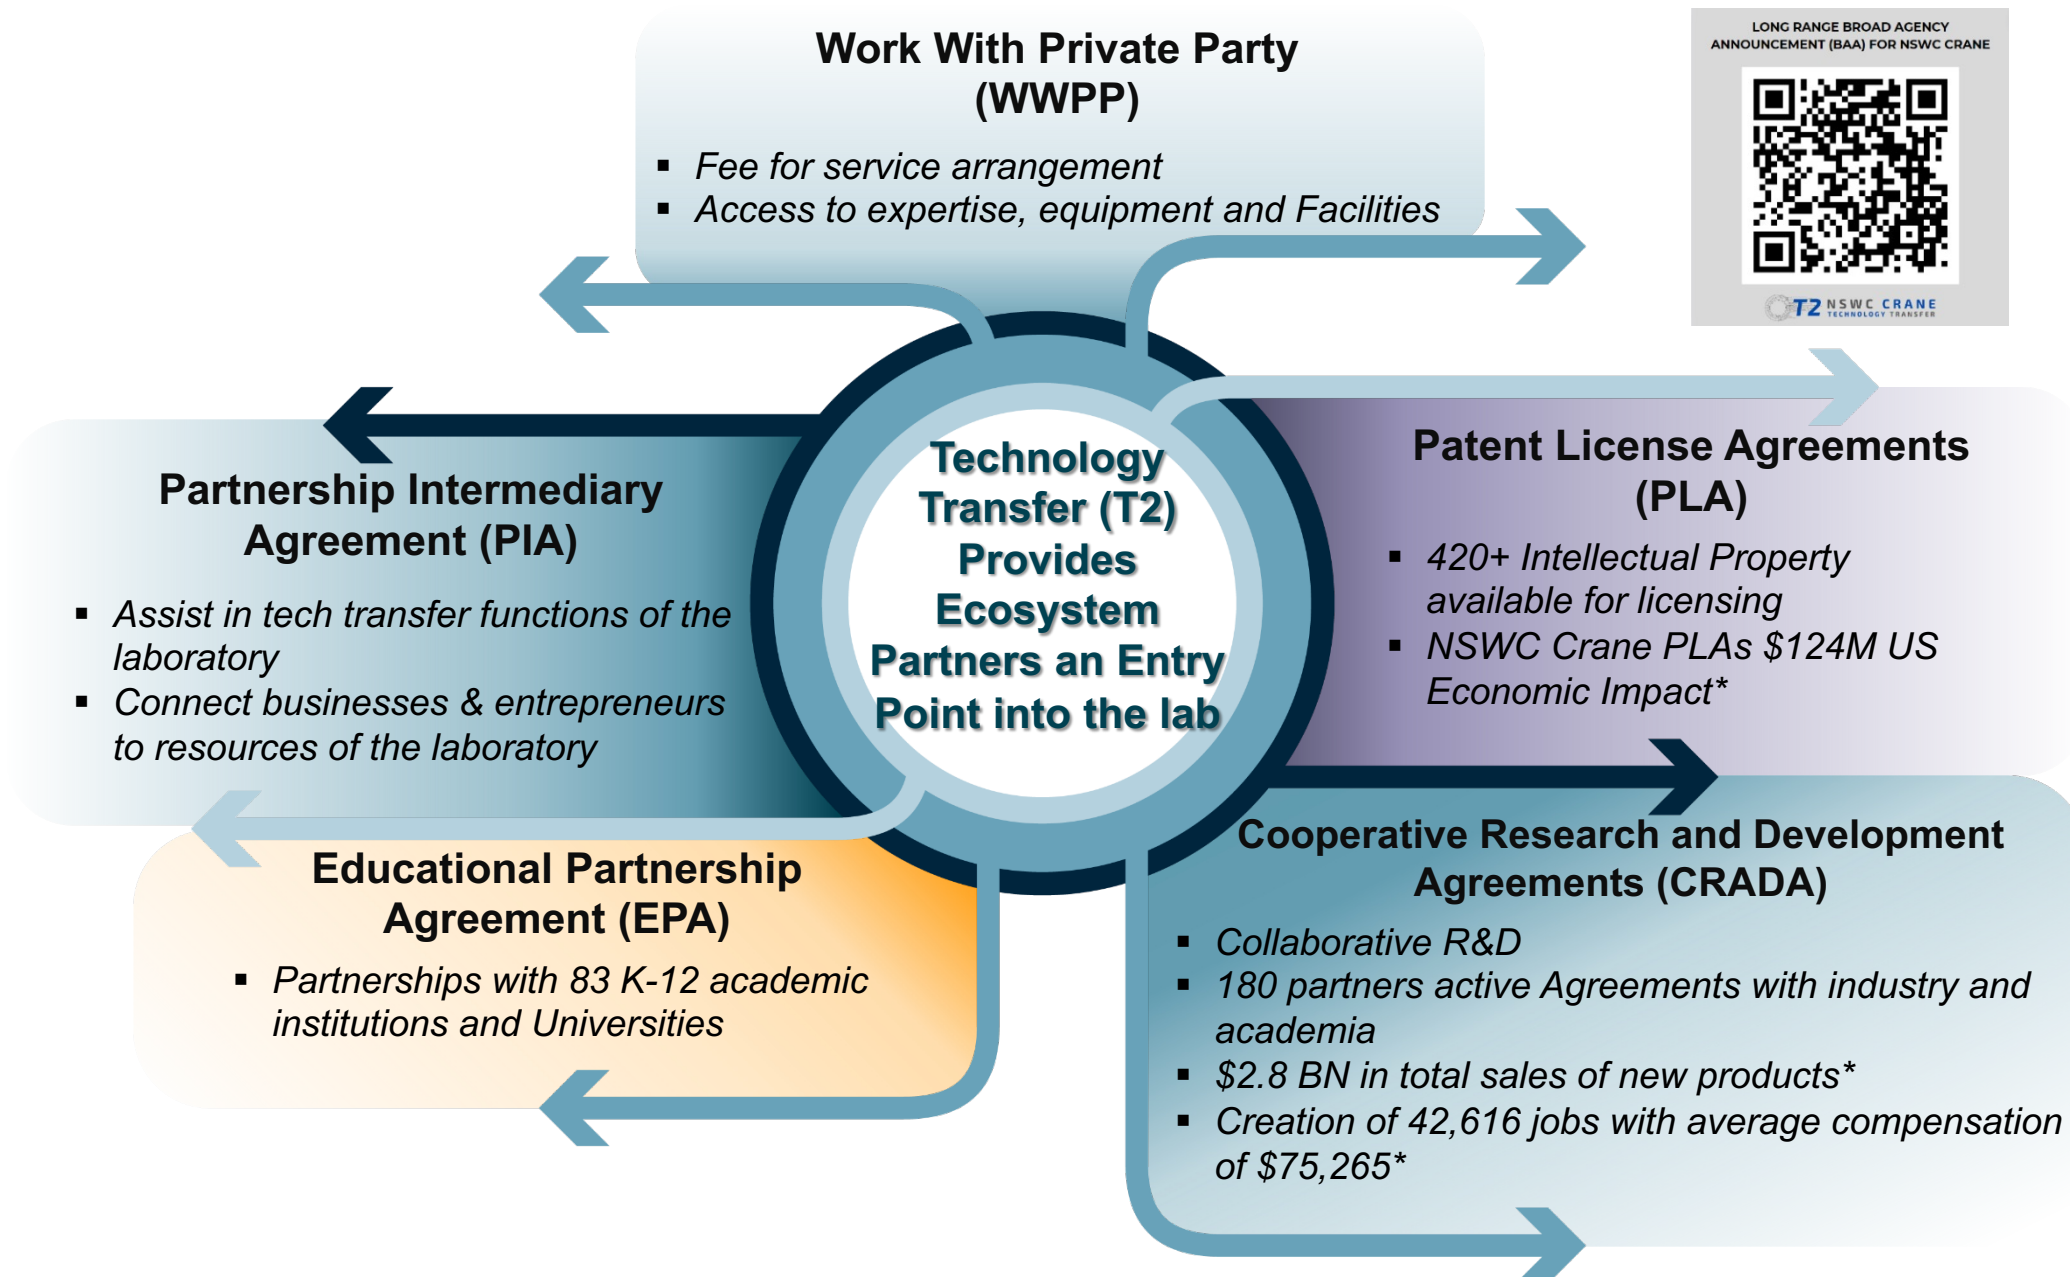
Work With Private Party (WWPP)

- Fee for service arrangement
- Access to expertise, equipment and Facilities

LONG RANGE BROAD AGENCY ANNOUNCEMENT (BAA) FOR NSWC CRANE

T2 NSWC CRANE TECHNOLOGY TRANSFER

Partnership Intermediary Agreement (PIA)

- Assist in tech transfer functions of the laboratory
- Connect businesses & entrepreneurs to resources of the laboratory

Technology Transfer (T2) Provides Ecosystem Partners an Entry Point into the lab

Patent License Agreements (PLA)

- 420+ Intellectual Property available for licensing
- NSWC Crane PLAs $124M US Economic Impact*

Educational Partnership Agreement (EPA)

- Partnerships with 83 K-12 academic institutions and Universities

Cooperative Research and Development Agreements (CRADA)

- Collaborative R&D
- 180 partners active Agreements with industry and academia
- $2.8 BN in total sales of new products*
- Creation of 42,616 jobs with average compensation of $75,265*